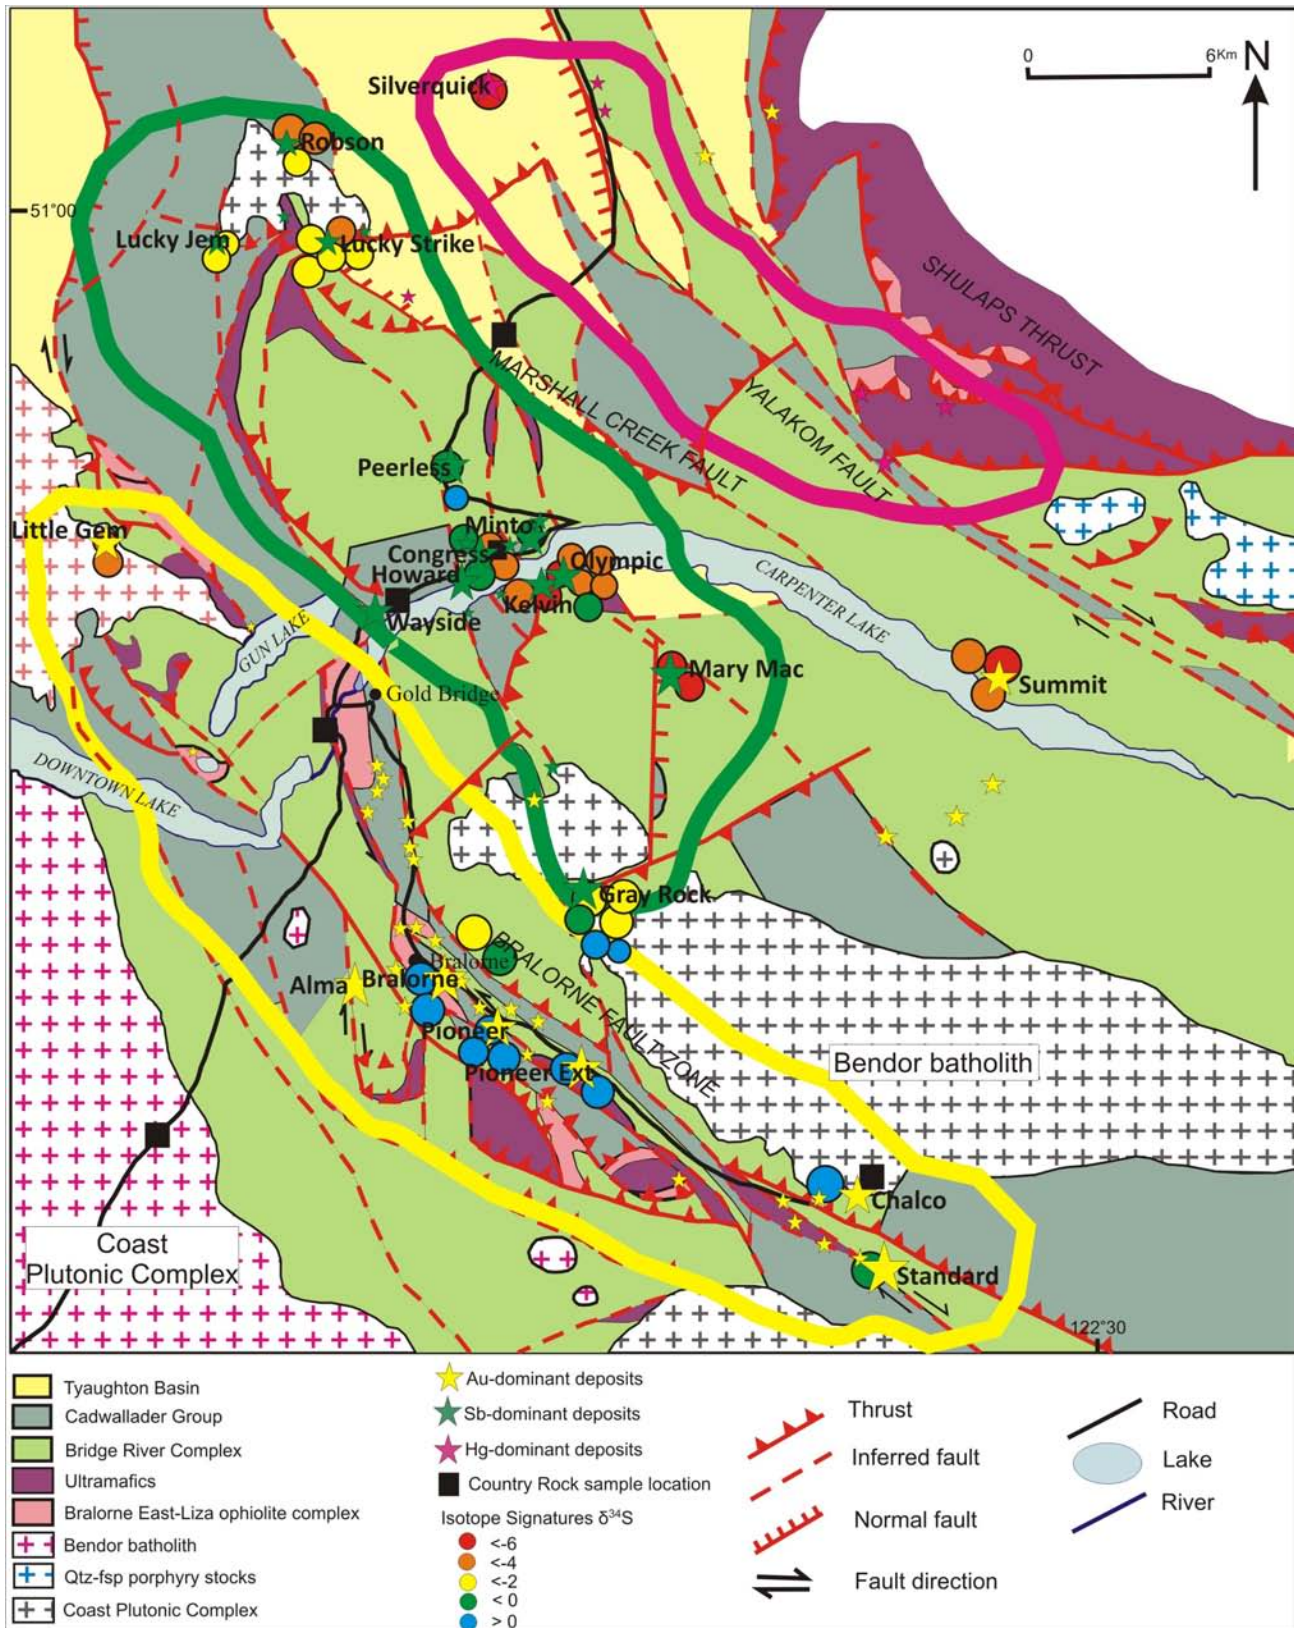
0
6Km
N
51°00
Silverquick
Robson
Lucky Jem
Lucky Strike
SHULAPS THRUST
MARSHALL CREEK FAULT
YALAKOM FAULT
Peerless
Minto
Little Gem
Congress
Howard
Olympic
Kelvin
Wayside
CARPENTER LAKE
GUN LAKE
Mary Mac
Summit
Gold Bridge
DOWNTOWN LAKE
Gray Rock
BRALORNE FAULT ZONE
Bralorne
Alma
Bralorne
Pioneer
Pioneer Ext
Bendor batholith
Chalco
Coast Plutonic Complex
Standard
122°30

Tyaughton Basin
Cadwallader Group
Bridge River Complex
Ultramafics
Bralorne East-Liza ophiolite complex
Bendor batholith
Qtz-fsp porphyry stocks
Coast Plutonic Complex

Au-dominant deposits
Sb-dominant deposits
Hg-dominant deposits
Country Rock sample location
Isotope Signatures $\delta^{34}S$
<-6
<-4
<-2
< 0
> 0

Thrust
Inferred fault
Normal fault
Fault direction

Road
Lake
River